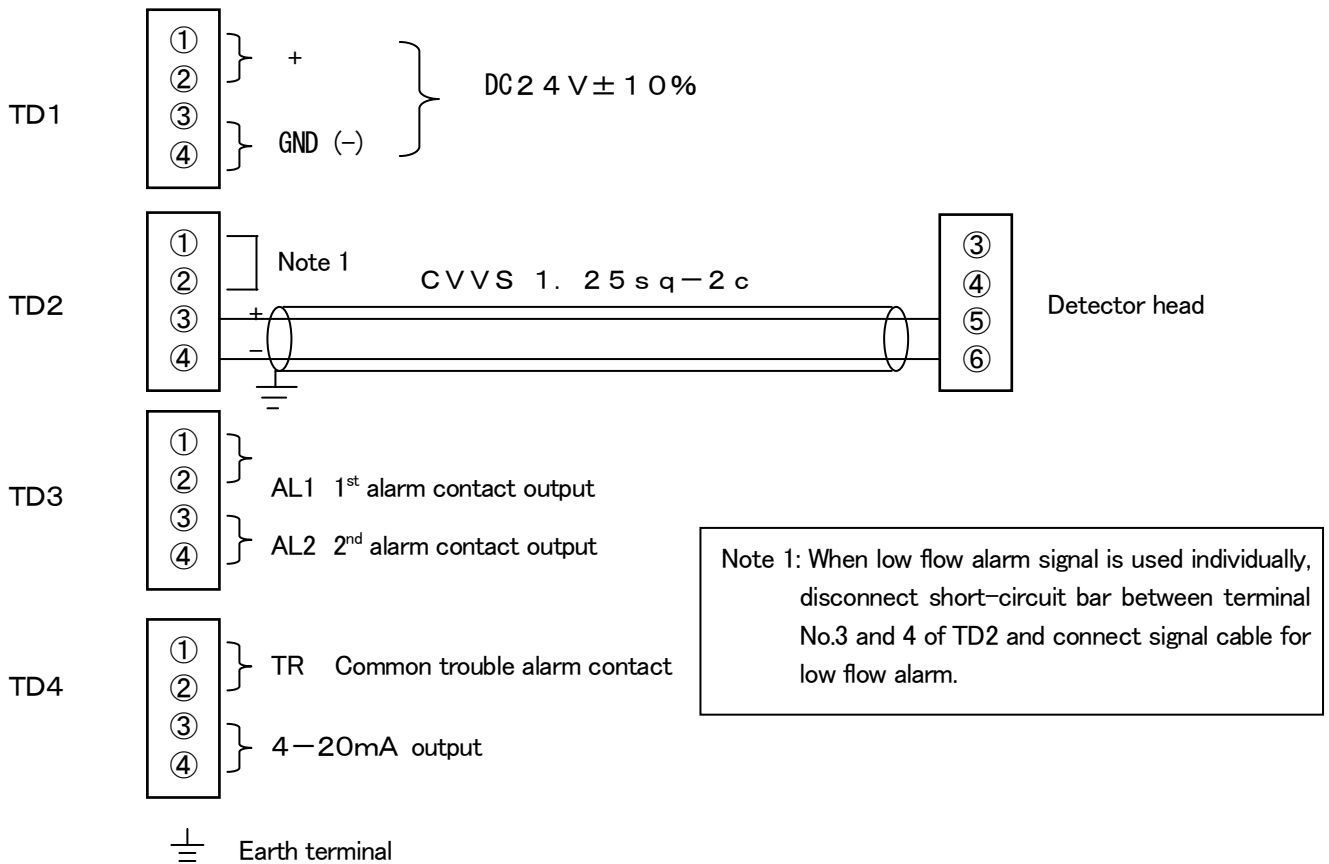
TD1
①
②
③
④
+
GND (−)
DC24V±10%

TD2
①
②
③
④
Note 1
CVVS 1. 25sq−2c
+
−
③
④
⑤
⑥
Detector head

TD3
①
②
③
④
AL1 1$^{st}$ alarm contact output
AL2 2$^{nd}$ alarm contact output

Note 1: When low flow alarm signal is used individually, disconnect short-circuit bar between terminal No.3 and 4 of TD2 and connect signal cable for low flow alarm.

TD4
①
②
③
④
TR Common trouble alarm contact
4−20mA output

Earth terminal